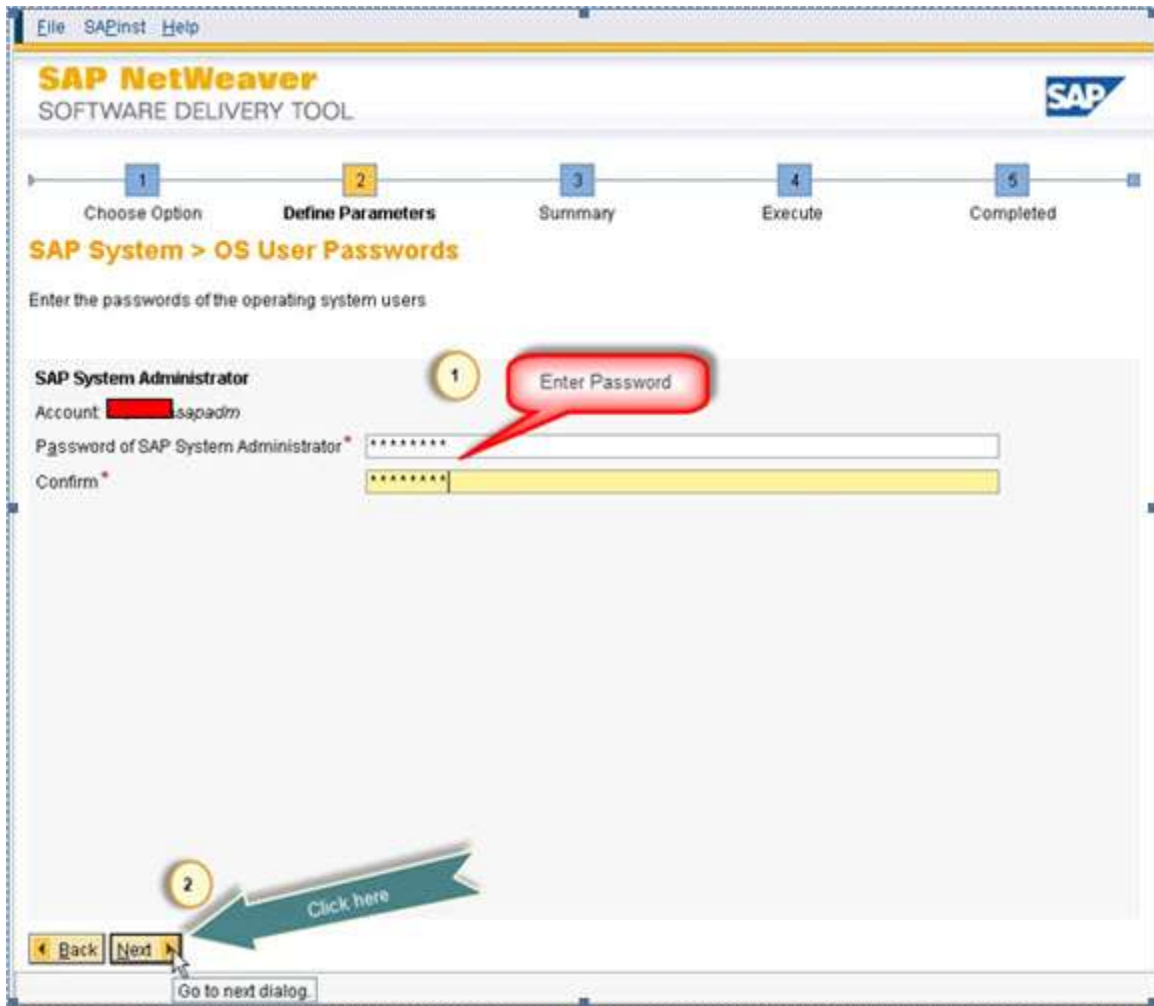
File SAPinst Help

SAP NetWeaver
SOFTWARE DELIVERY TOOL

SAP

1 Choose Option
2 Define Parameters
3 Summary
4 Execute
5 Completed

SAP System > OS User Passwords

Enter the passwords of the operating system users

SAP System Administrator

1

Enter Password

Account: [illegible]sapadm

Password of SAP System Administrator* *********

Confirm* ********

2

Click here

Back Next

Go to next dialog.